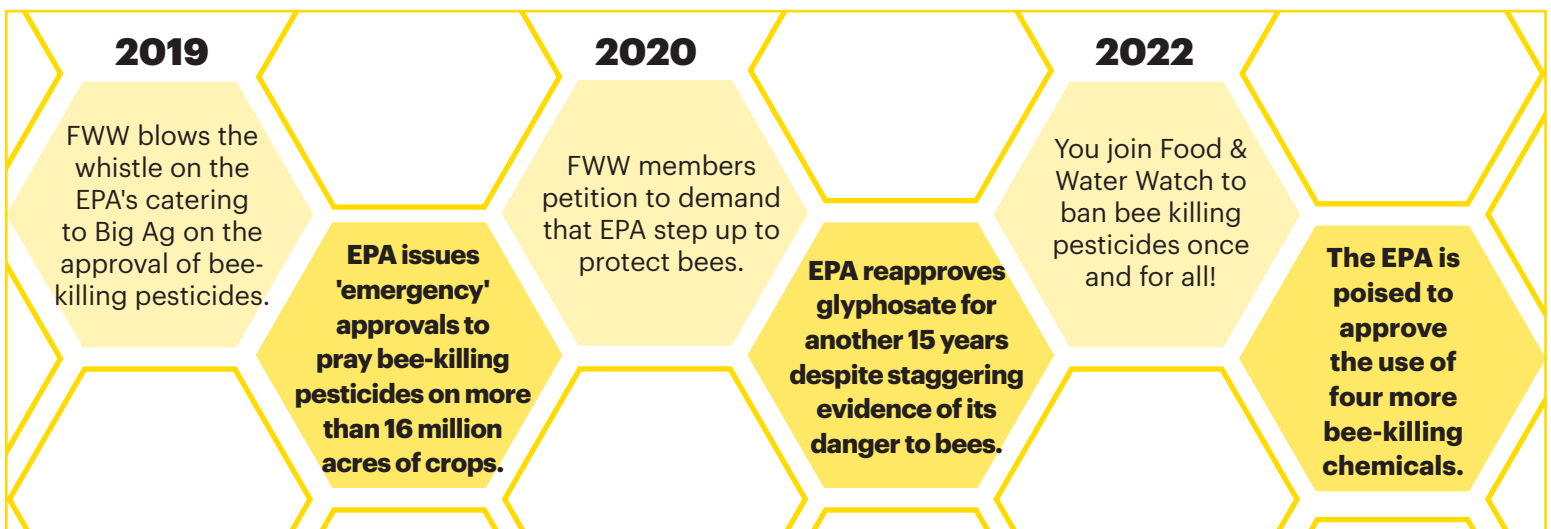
2019

FWW blows the whistle on the EPA's catering to Big Ag on the approval of bee-killing pesticides.

EPA issues 'emergency' approvals to pray bee-killing pesticides on more than 16 million acres of crops.

2020

FWW members petition to demand that EPA step up to protect bees.

EPA reapproves glyphosate for another 15 years despite staggering evidence of its danger to bees.

2022

You join Food & Water Watch to ban bee killing pesticides once and for all!

The EPA is poised to approve the use of four more bee-killing chemicals.